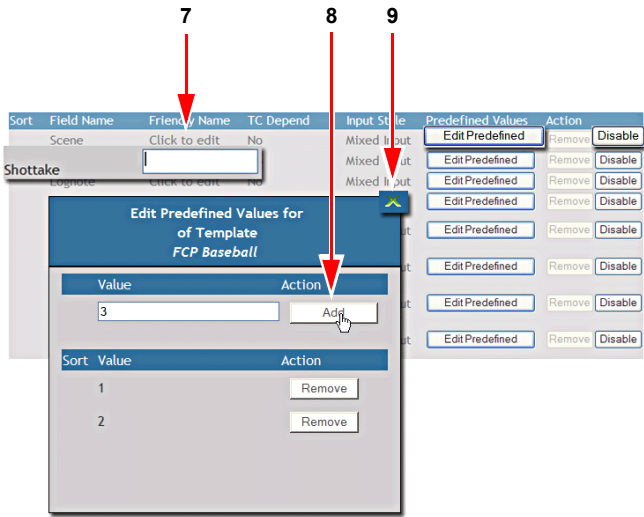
7 8 9

| Sort | Field Name | Friendly Name | TC Depend | Input Style | Predefined Values | Action | |
|---|---|---|---|---|---|---|---|
| | Scene | Click to edit | No | Mixed Input | Edit Predefined | Remove | Disable |
| | Shottake | | | Mixed Input | Edit Predefined | Remove | Disable |
| | Lognote | Click to edit | No | Mixed Input | Edit Predefined | Remove | Disable |
| | | | | | Edit Predefined | Remove | Disable |
| | | | | ut | Edit Predefined | Remove | Disable |
| | | | | ut | Edit Predefined | Remove | Disable |
| | | | | ut | Edit Predefined | Remove | Disable |
| | | | | ut | Edit Predefined | Remove | Disable |

Edit Predefined Values for of Template FCP Baseball

| Value | Action |
|---|---|
| 3 | Add |

| Sort | Value | Action |
|---|---|---|
| | 1 | Remove |
| | 2 | Remove |